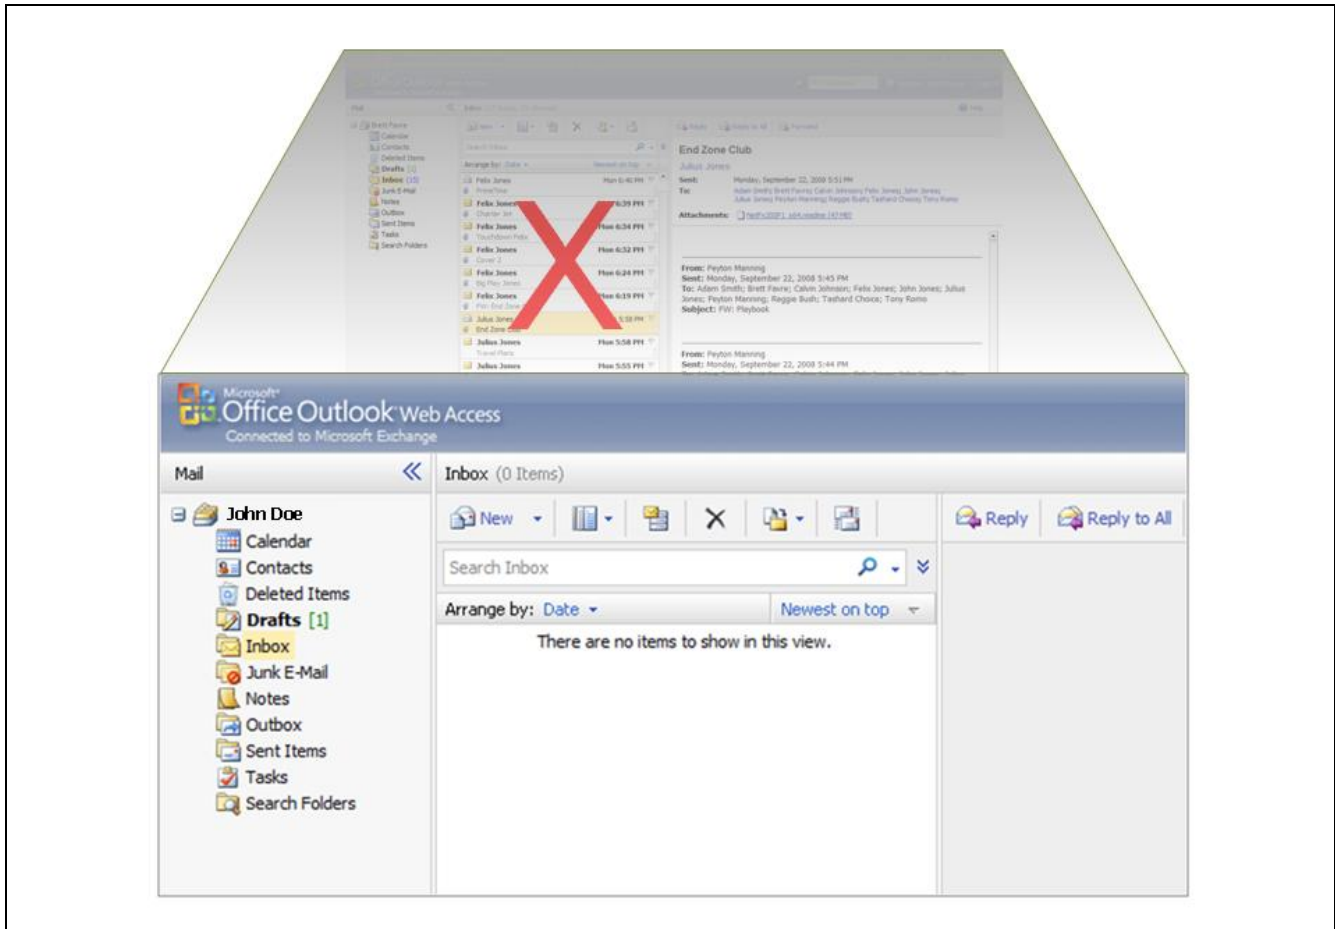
End Zone Club

Julius Jones

Sent: Monday, September 22, 2008 5:51 PM

To: Adam Smith; Brett Favre; Calvin Johnson; Felix Jones; John Jones; Julius Jones; Peyton Manning; Reggie Bush; Tashard Choice; Tony Romo

Attachments:

From: Peyton Manning
Sent: Monday, September 22, 2008 5:45 PM
To: Adam Smith; Brett Favre; Calvin Johnson; Felix Jones; John Jones; Julius Jones; Peyton Manning; Reggie Bush; Tashard Choice; Tony Romo
Subject: FW: Playbook

From: Peyton Manning
Sent: Monday, September 22, 2008 5:44 PM

Felix Jones Mon 6:40 PM
Felix Jones 6:39 PM
Felix Jones Mon 6:34 PM
Felix Jones Mon 6:32 PM
Felix Jones Mon 6:24 PM
Felix Jones Mon 6:19 PM
Julius Jones 5:58 PM
End Zone Club
Julius Jones Mon 5:58 PM
Julius Jones Mon 5:55 PM

Microsoft® Office Outlook Web Access
Connected to Microsoft Exchange

Mail

John Doe
Calendar
Contacts
Deleted Items
Drafts [1]
Inbox
Junk E-Mail
Notes
Outbox
Sent Items
Tasks
Search Folders

Inbox (0 Items)

New

Search Inbox

Arrange by: Date

Newest on top

There are no items to show in this view.

Reply

Reply to All